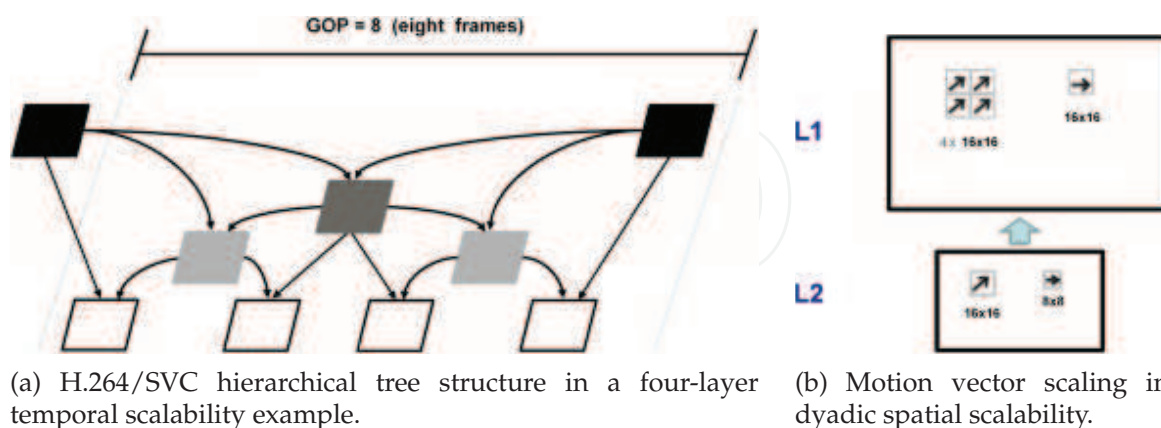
GOP = 8 (eight frames)

(a) H.264/SVC hierarchical tree structure in a four-layer temporal scalability example.

L1

4 x 16x16

16x16

L2

16x16

8x8

(b) Motion vector scaling i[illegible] dyadic spatial scalability.